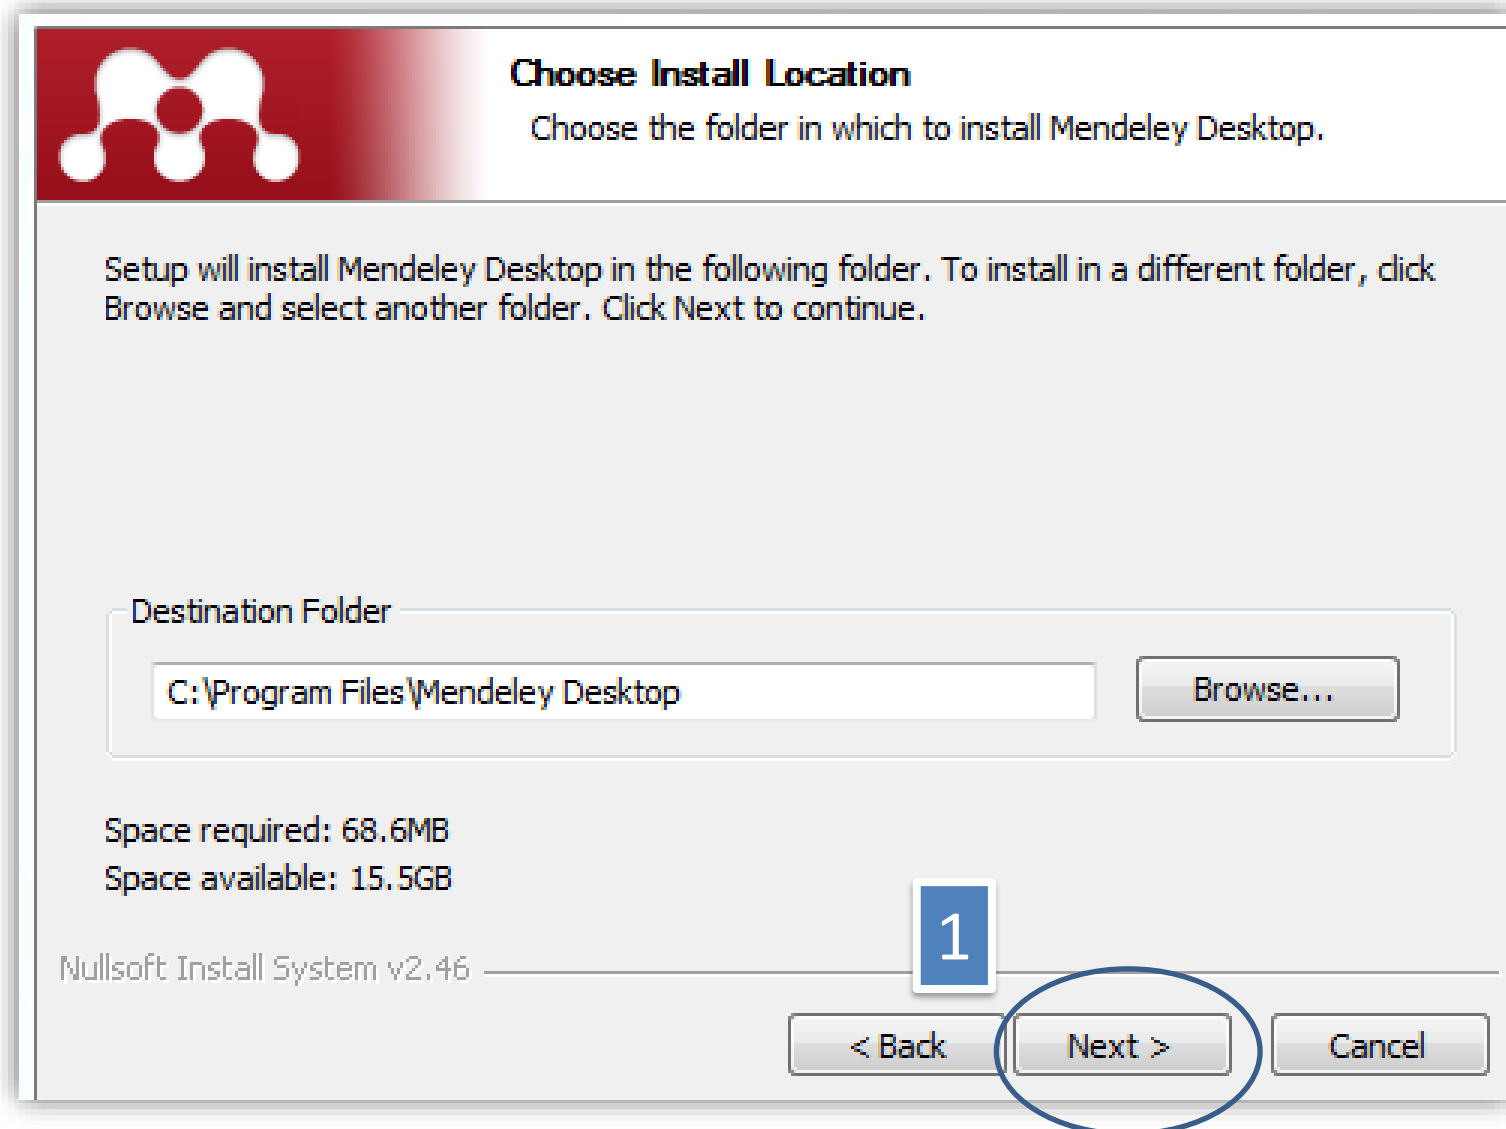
Choose Install Location
Choose the folder in which to install Mendeley Desktop.

Setup will install Mendeley Desktop in the following folder. To install in a different folder, click Browse and select another folder. Click Next to continue.

Destination Folder

C:\Program Files\Mendeley Desktop

Browse...

Space required: 68.6MB
Space available: 15.5GB

1

Nullsoft Install System v2.46

< Back

Next >

Cancel